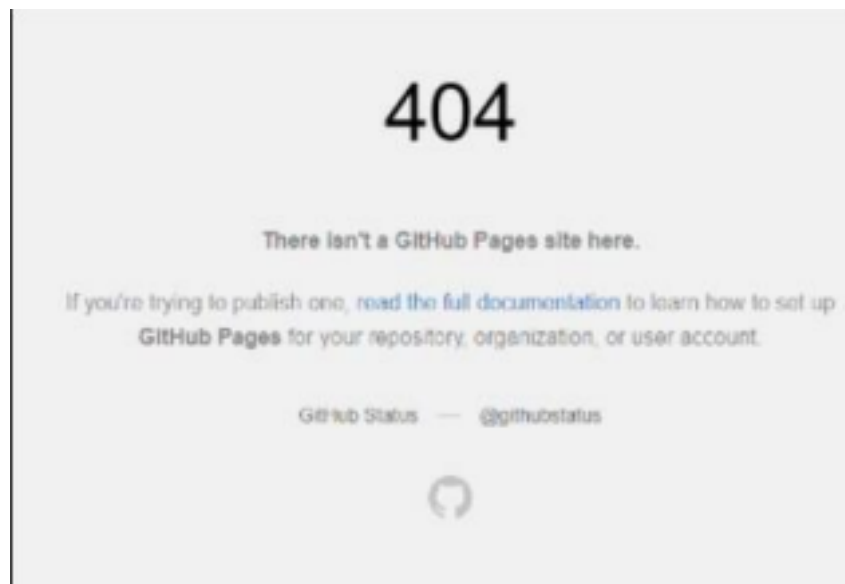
404

There isn't a GitHub Pages site here.

If you're trying to publish one, read the full documentation to learn how to set up GitHub Pages for your repository, organization, or user account.

GitHub Status — @githubstatus